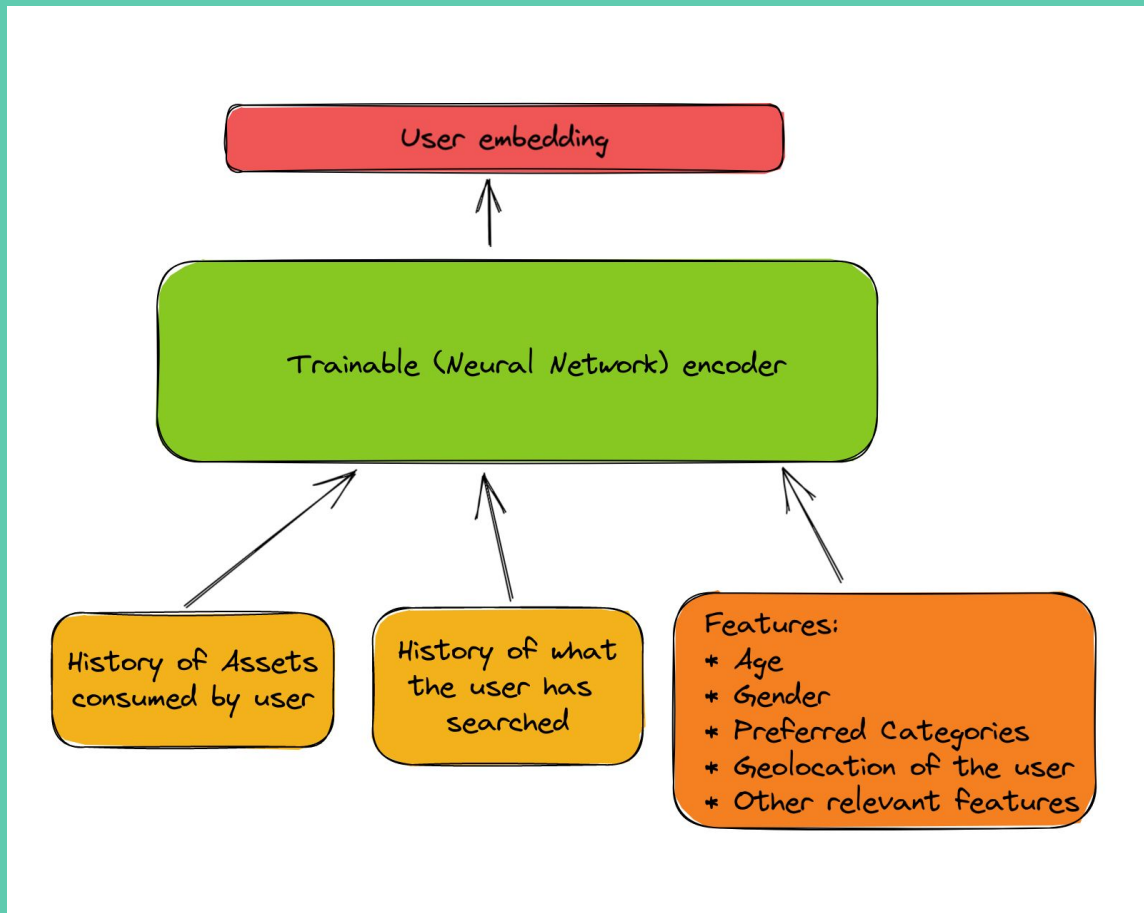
User embedding

Trainable (Neural Network) encoder

History of Assets consumed by user

History of what the user has searched

Features:
* Age
* Gender
* Preferred Categories
* Geolocation of the user
* Other relevant features